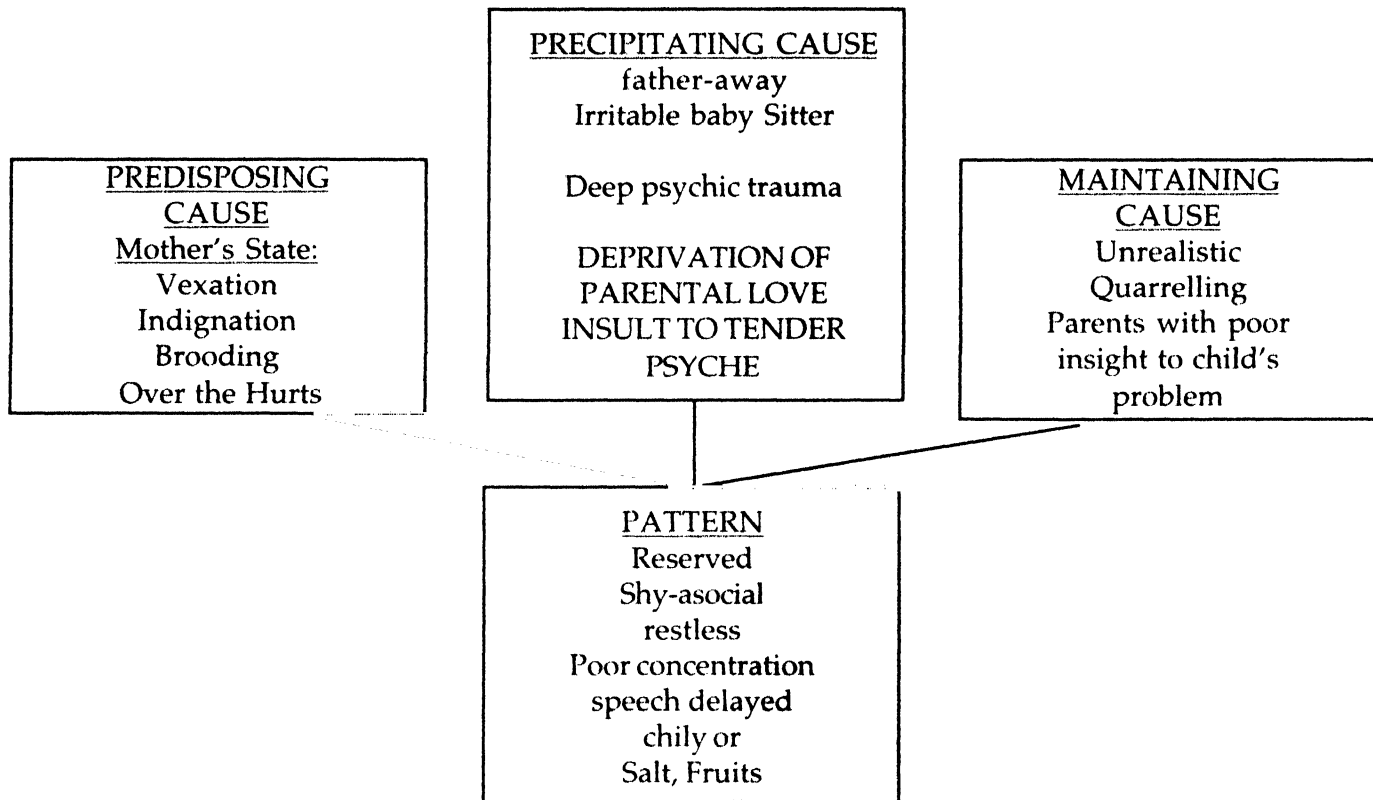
PRECIPITATING CAUSE
father-away
Irritable baby Sitter

Deep psychic trauma

DEPRIVATION OF PARENTAL LOVE INSULT TO TENDER PSYCHE

PREDISPOSING CAUSE
Mother's State:
Vexation
Indignation
Brooding
Over the Hurts

MAINTAINING CAUSE
Unrealistic
Quarrelling
Parents with poor insight to child's problem

PATTERN
Reserved
Shy-asocial
restless
Poor concentration
speech delayed
chily or
Salt, Fruits